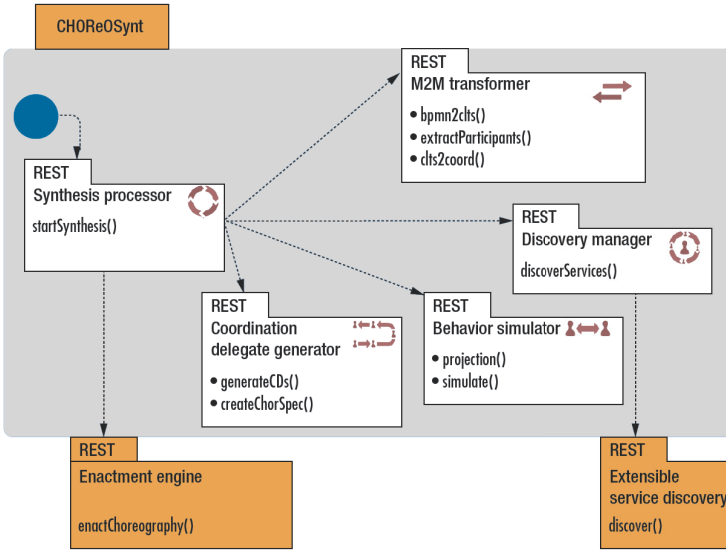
CHOReOSynt

REST
M2M transformer
• bpmn2clts()
• extractParticipants()
• clts2coord()

REST
Synthesis processor
startSynthesis()

REST
Discovery manager
discoverServices()

REST
Coordination delegate generator
• generateCDs()
• createChorSpec()

REST
Behavior simulator
• projection()
• simulate()

REST
Enactment engine
enactChoreography()

REST
Extensible service discovery
discover()